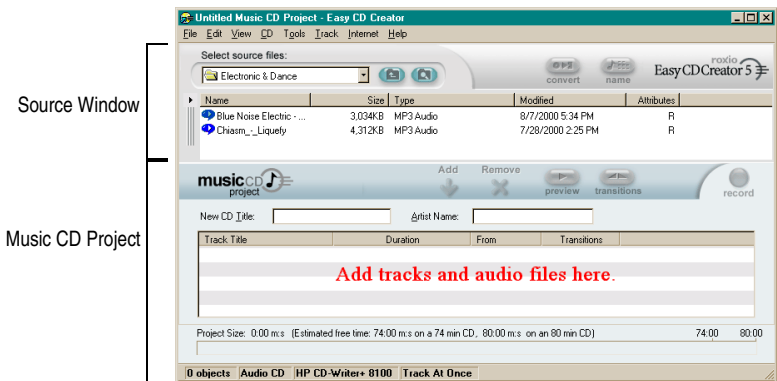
Untitled Music CD Project - Easy CD Creator

File Edit View CD Tools Track Internet Help

Select source files:

Electronic & Dance

convert name

roxio Easy CD Creator 5

Source Window

| Name | Size | Type | Modified | Attributes |
|---|---|---|---|---|
| Blue Noise Electric - ... | 3,034KB | MP3 Audio | 8/7/2000 5:34 PM | R |
| Chiasm_-_Liquefy | 4,312KB | MP3 Audio | 7/28/2000 2:25 PM | R |

music CD project

Add Remove preview transitions record

Music CD Project

New CD Title: Artist Name:

| Track Title | Duration | From | Transitions |
|---|---|---|---|

Add tracks and audio files here.

Project Size: 0:00 m:s (Estimated free time: 74:00 m:s on a 74 min CD, 80:00 m:s on an 80 min CD) 74:00 80:00

0 objects Audio CD HP CD-Writer+ 8100 Track At Once